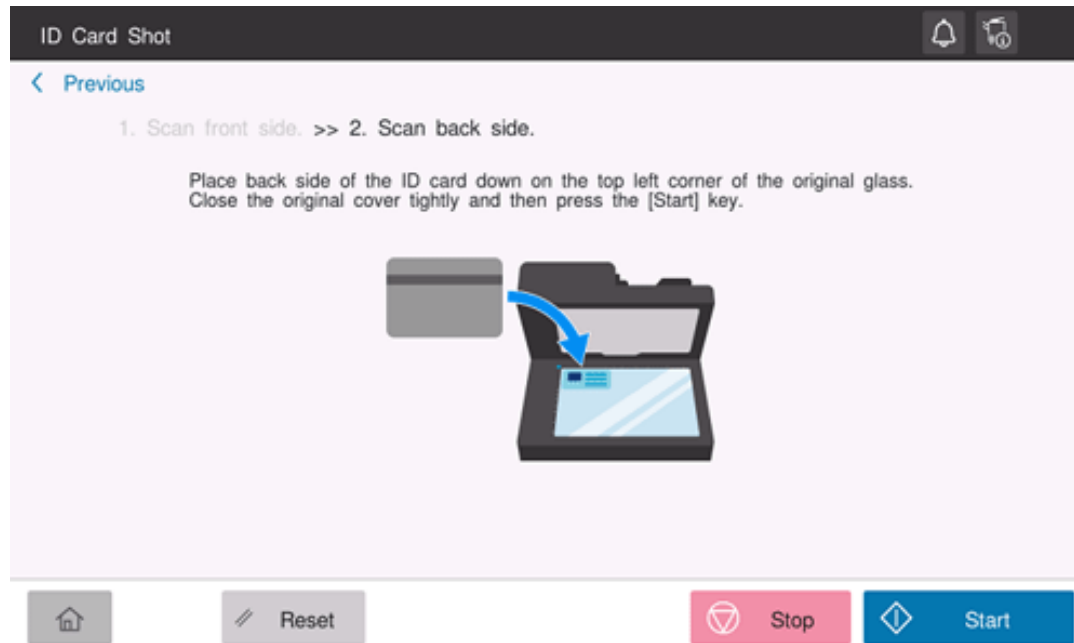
ID Card Shot

Previous

1. Scan front side. >> 2. Scan back side.

Place back side of the ID card down on the top left corner of the original glass. Close the original cover tightly and then press the [Start] key.

Reset

Stop

Start